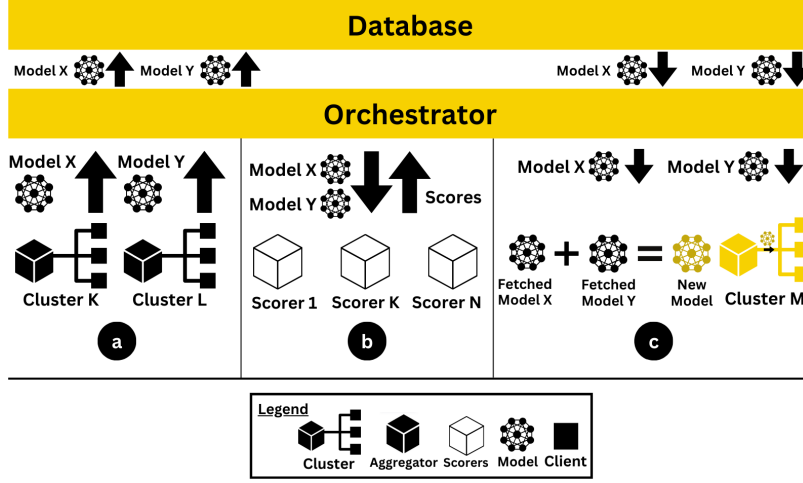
Database

Model X Model Y Model X Model Y

Orchestrator

Model X Model Y

Cluster K Cluster L

a

Model X Model Y Scores

Scorer 1 Scorer K Scorer N

b

Model X Model Y

Fetched Model X + Fetched Model Y = New Model Cluster M

c

Legend

Cluster Aggregator Scorers Model Client